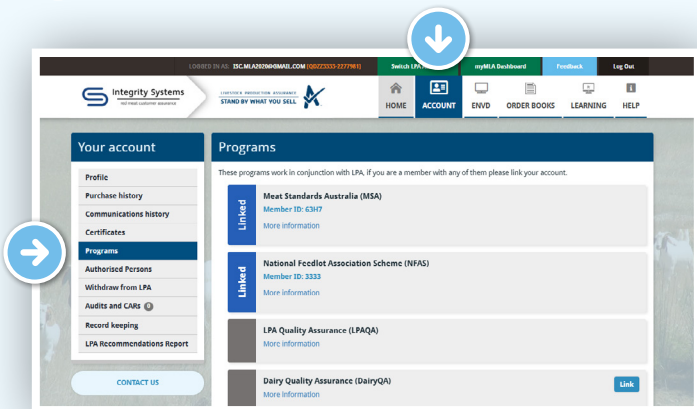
LOGGED IN AS: ISC.MLA2020@EMAIL.COM (QDZZ3333-2277981)

Switch LPA

myMLA Dashboard

Feedback

Log Out

Integrity Systems

LIVESTOCK PRODUCTION ASSURANCE
STAND BY WHAT YOU SELL

HOME

ACCOUNT

ENVD

ORDER BOOKS

LEARNING

HELP

Your account

Profile

Purchase history

Communications history

Certificates

Programs

Authorised Persons

Withdraw from LPA

Audits and CARs 0

Record keeping

LPA Recommendations Report

CONTACT US

Programs

These programs work in conjunction with LPA, if you are a member with any of them please link your account.

Linked

Meat Standards Australia (MSA)

Member ID: 63H7

More information

Linked

National Feedlot Association Scheme (NFAS)

Member ID: 3333

More information

LPA Quality Assurance (LPAQA)

More information

Dairy Quality Assurance (DairyQA)

More information

Link